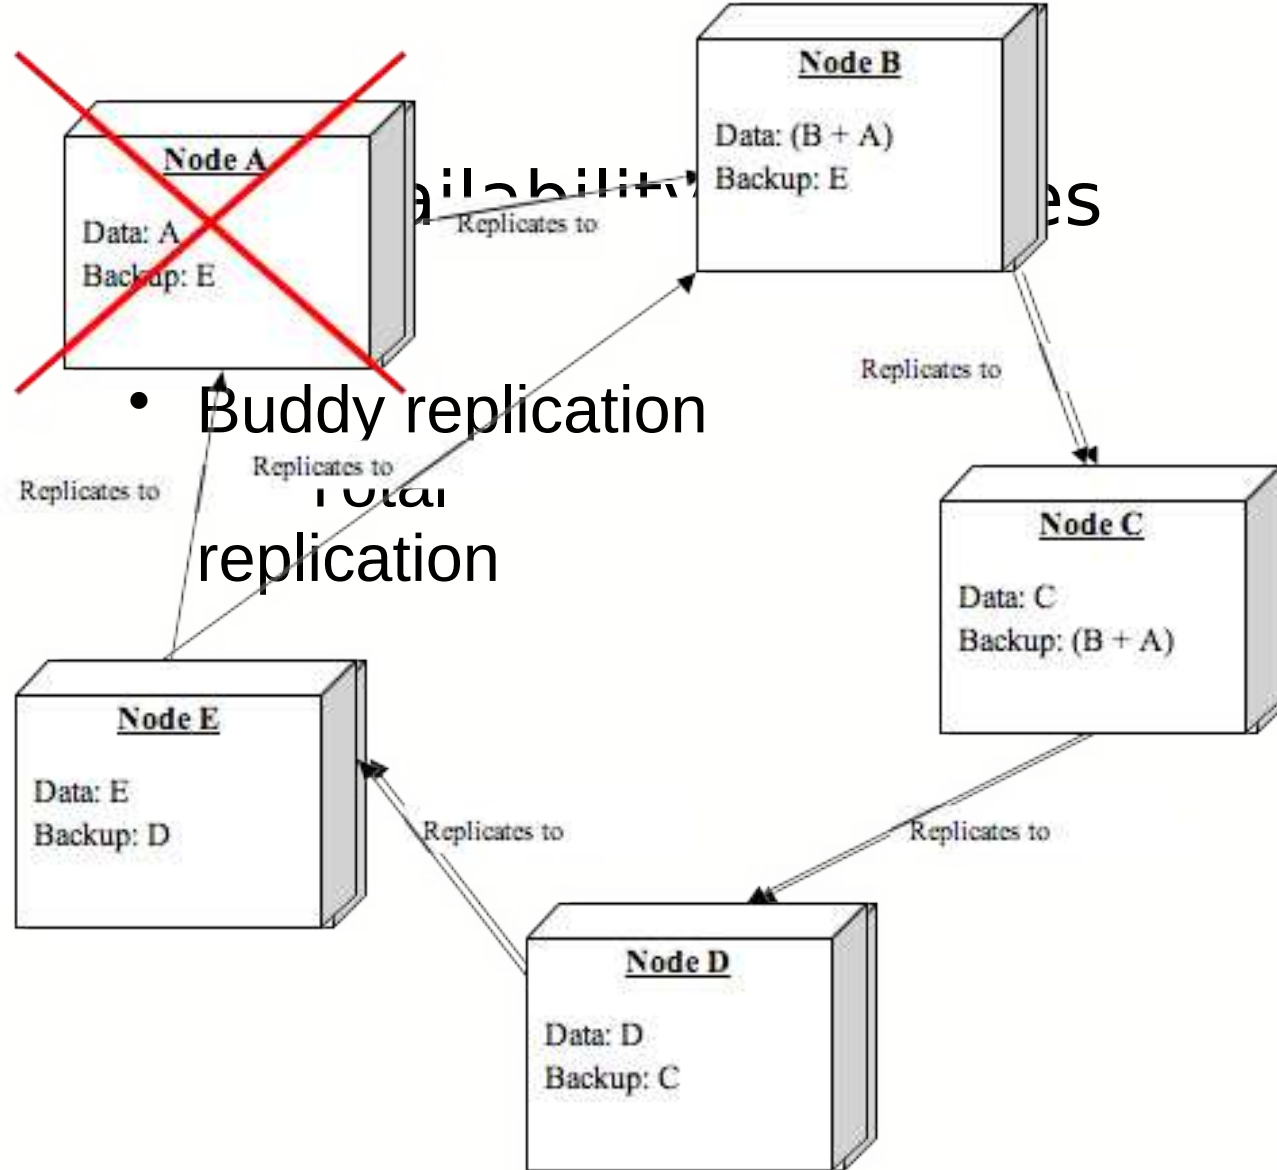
Node A

Data: A
Backup: E

Node B

Data: (B + A)
Backup: E

ailability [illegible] es

Replicates to

Replicates to

• Buddy replication

Replicates to

Replicates to

Total replication

Node C

Data: C
Backup: (B + A)

Node E

Data: E
Backup: D

Replicates to

Replicates to

Node D

Data: D
Backup: C